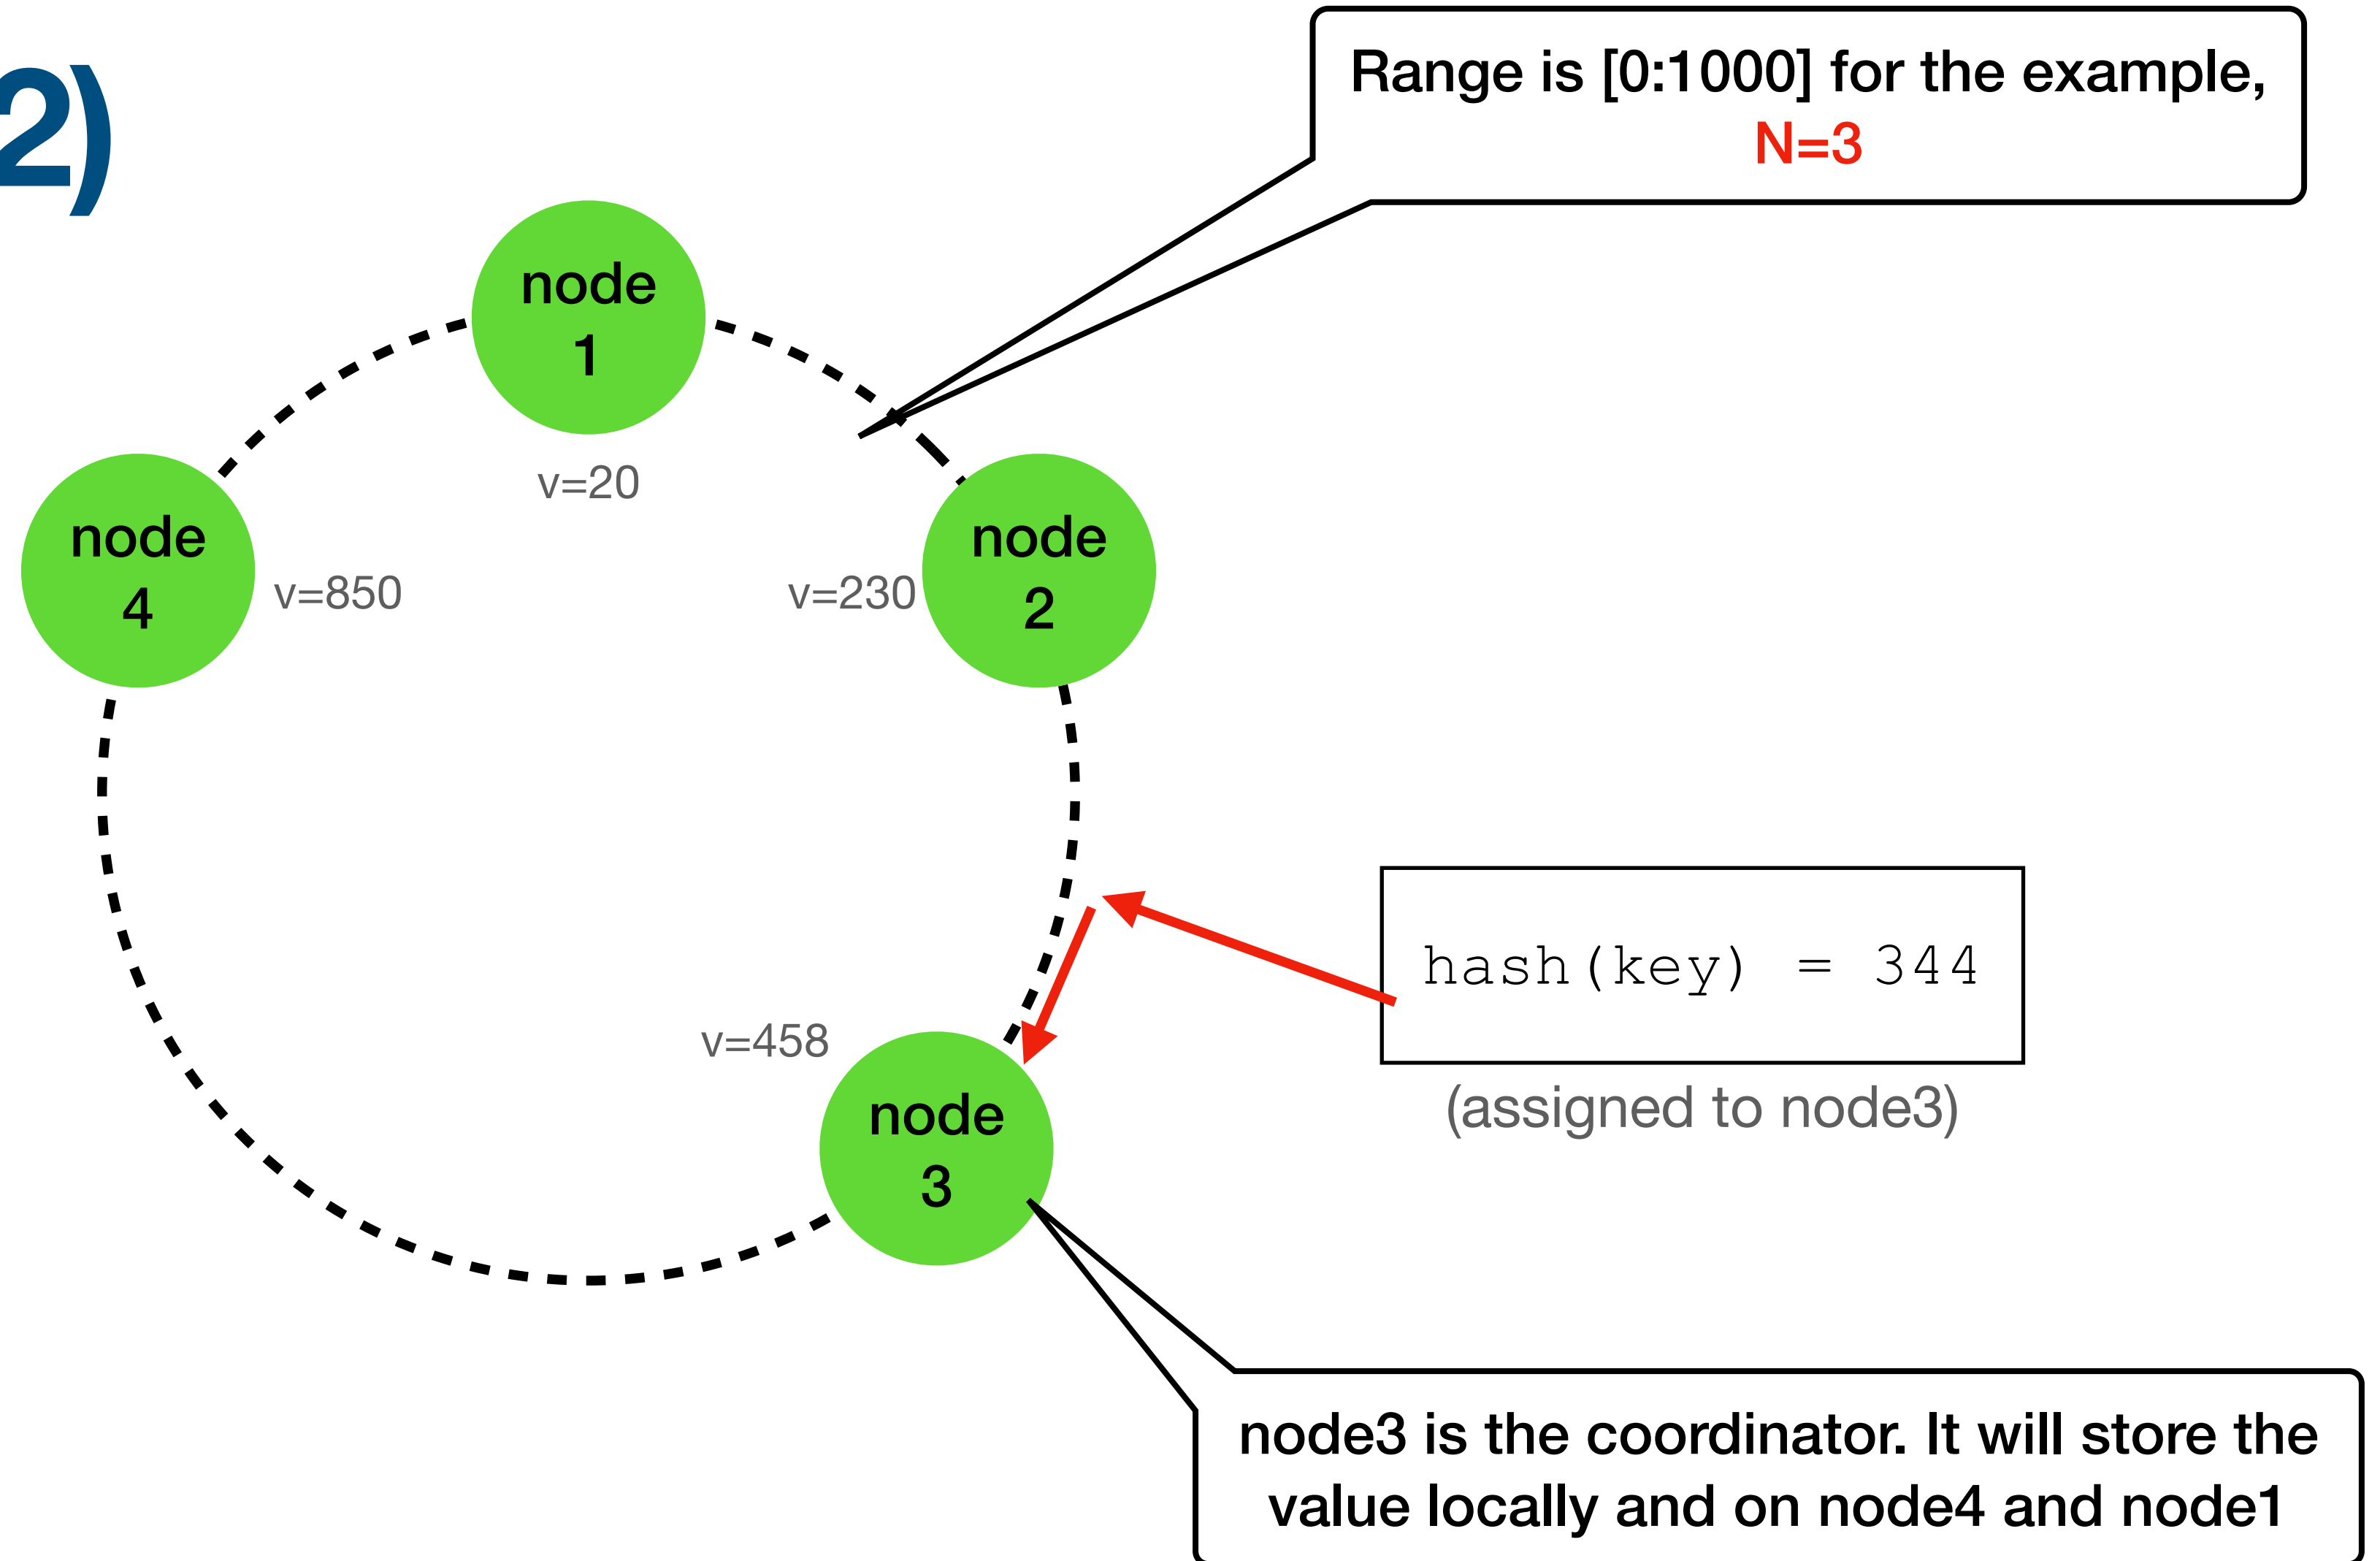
2)

Range is [0:1000] for the example, N=3

node 1

v=20

node 4

v=850

v=230

node 2

hash(key) = 344

(assigned to node3)

v=458

node 3

node3 is the coordinator. It will store the value locally and on node4 and node1